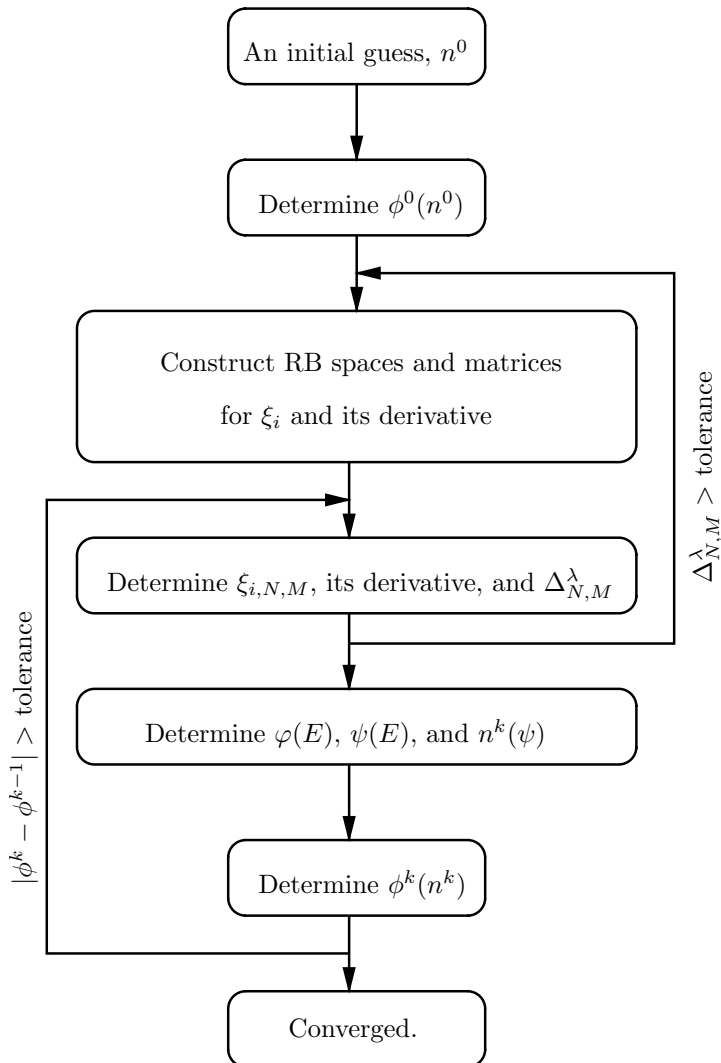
An initial guess, $n^0$

Determine $\phi^0(n^0)$

Construct RB spaces and matrices for $\xi_i$ and its derivative

Determine $\xi_{i,N,M}$, its derivative, and $\Delta^{\lambda}_{N,M}$

Determine $\varphi(E)$, $\psi(E)$, and $n^k(\psi)$

Determine $\phi^k(n^k)$

Converged.

$\Delta^{\lambda}_{N,M}$ > tolerance

$|\phi^k - \phi^{k-1}|$ > tolerance